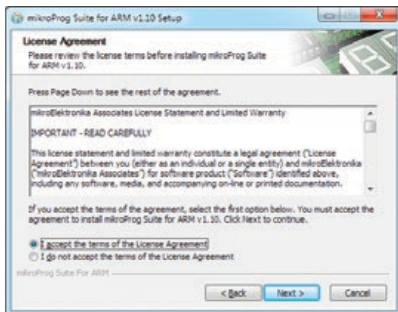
mikroProg Suite for ARM v1.10 Setup

License Agreement
Please review the license terms before installing mikroProg Suite for ARM v1.10.

Press Page Down to see the rest of the agreement.

mikroElektronika Associates License Statement and Limited Warranty

IMPORTANT - READ CAREFULLY

This license statement and limited warranty constitute a legal agreement ("License Agreement") between you (either as an individual or a single entity) and mikroElektronika ("mikroElektronika Associates") for software product ("Software") identified above, including any software, media, and accompanying on-line or printed documentation.

If you accept the terms of the agreement, select the first option below. You must accept the agreement to install mikroProg Suite for ARM v1.10. Click Next to continue.

I accept the terms of the License Agreement
I do not accept the terms of the License Agreement

mikroProg Suite For ARM

< Back Next > Cancel